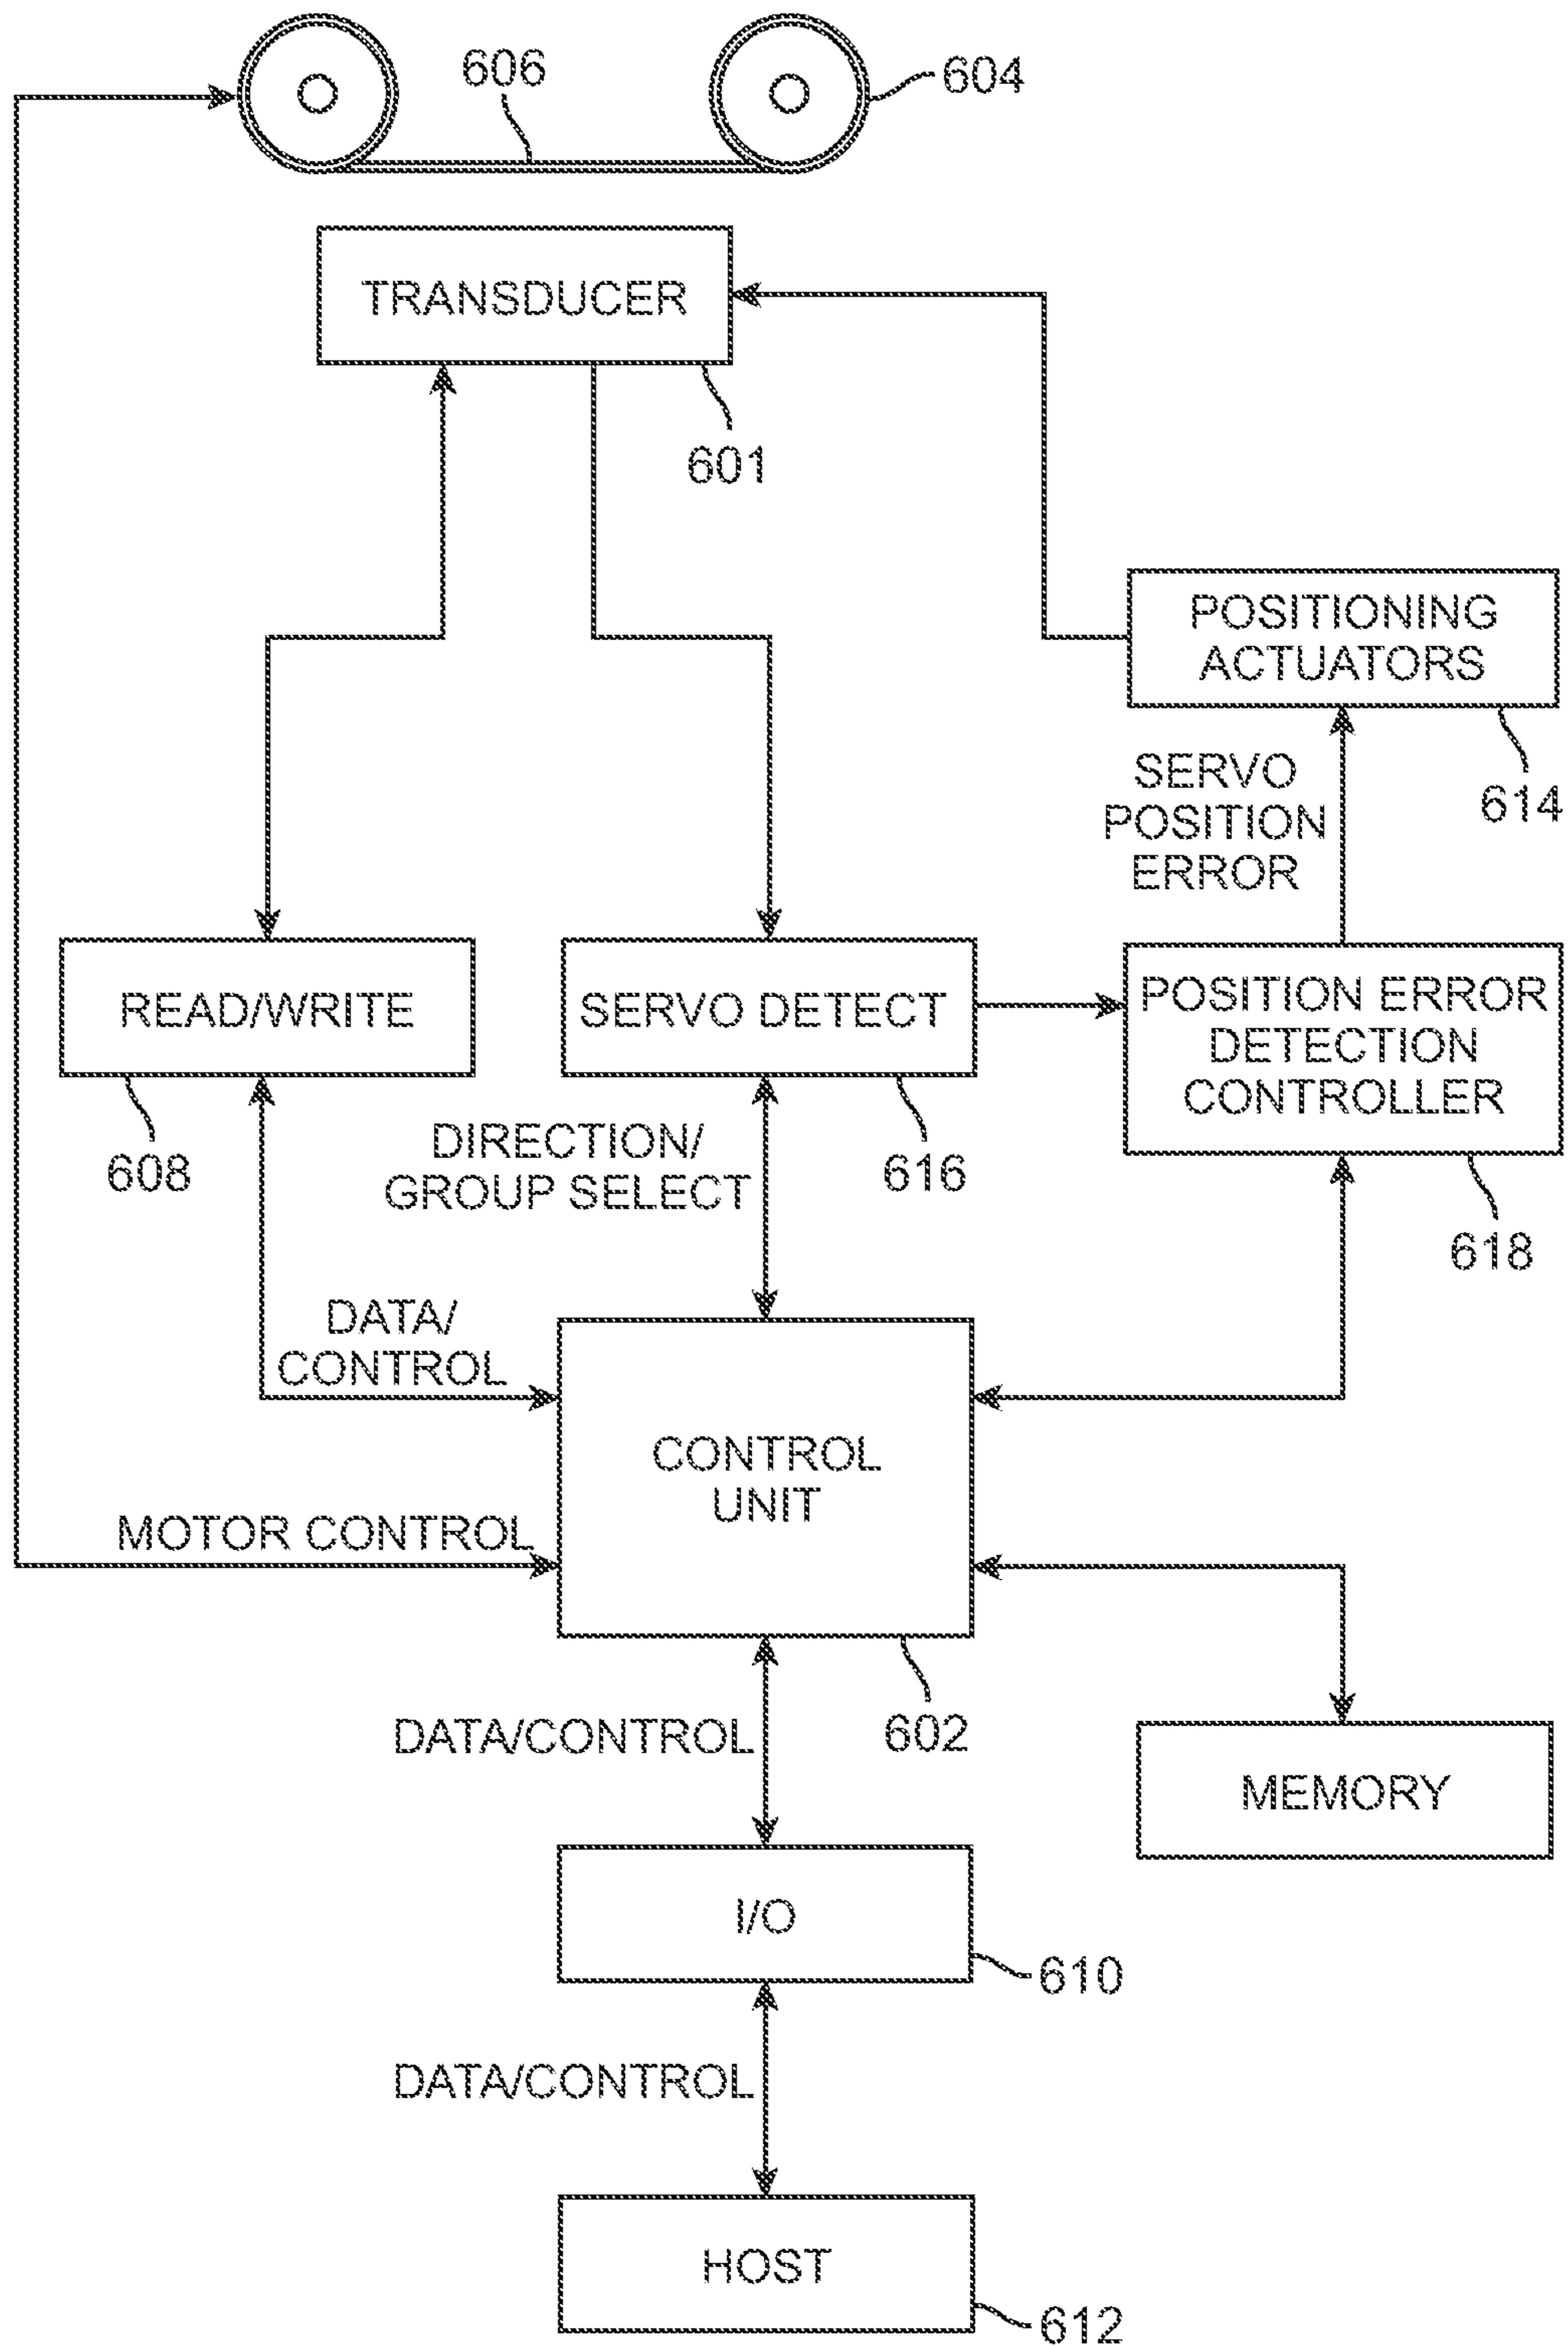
606

604

TRANSDUCER

601

POSITIONING ACTUATORS

614

SERVO POSITION ERROR

READ/WRITE

SERVO DETECT

POSITION ERROR DETECTION CONTROLLER

608

DIRECTION/ GROUP SELECT

616

618

DATA/ CONTROL

CONTROL UNIT

MOTOR CONTROL

602

DATA/CONTROL

MEMORY

I/O

610

DATA/CONTROL

HOST

612